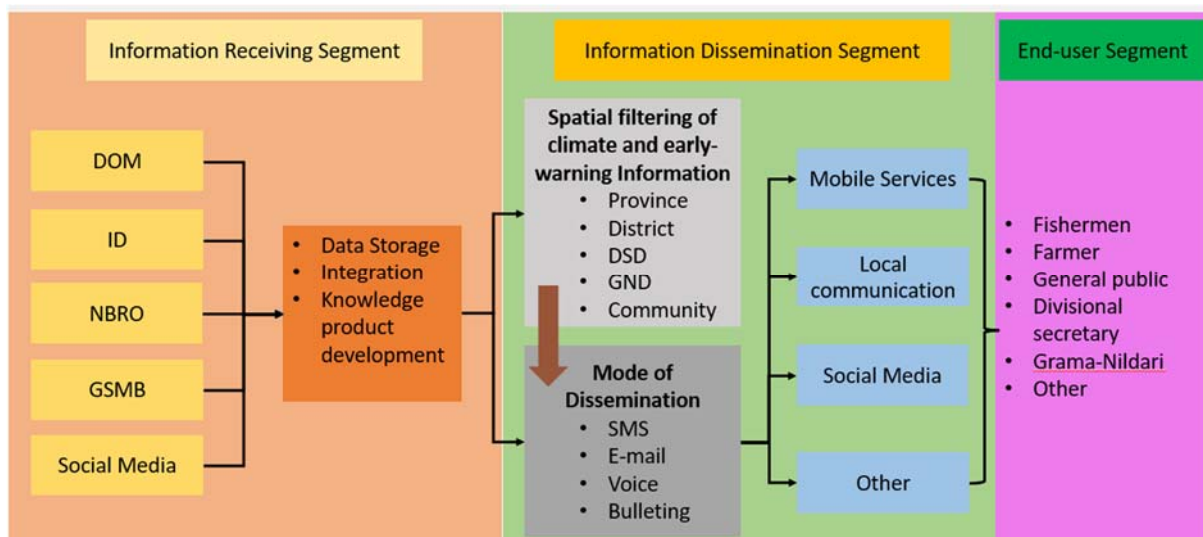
Information Receiving Segment

DOM

ID

NBRO

GSMB

Social Media

• Data Storage
• Integration
• Knowledge product development

Information Dissemination Segment

Spatial filtering of climate and early-warning Information
• Province
• District
• DSD
• GND
• Community

Mode of Dissemination
• SMS
• E-mail
• Voice
• Bulleting

Mobile Services

Local communication

Social Media

Other

End-user Segment

• Fishermen
• Farmer
• General public
• Divisional secretary
• Grama-Nildari
• Other